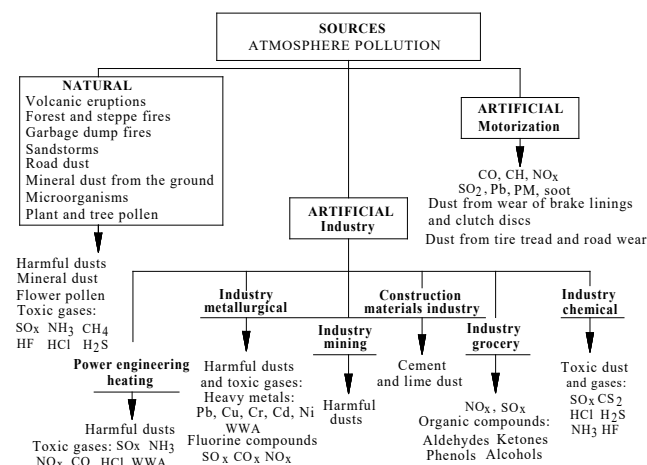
SOURCES
ATMOSPHERE POLLUTION

NATURAL
Volcanic eruptions
Forest and steppe fires
Garbage dump fires
Sandstorms
Road dust
Mineral dust from the ground
Microorganisms
Plant and tree pollen

Harmful dusts
Mineral dust
Flower pollen
Toxic gases:
$SO_X$ $NH_3$ $CH_4$
HF HCl $H_2S$

ARTIFICIAL
Motorization

CO, CH, $NO_X$
$SO_2$, Pb, PM, soot
Dust from wear of brake linings and clutch discs
Dust from tire tread and road wear

ARTIFICIAL
Industry

Power engineering heating

Harmful dusts
Toxic gases: $SO_X$ $NH_3$
$NO_X$ CO HCl WWA

Industry metallurgical

Harmful dusts and toxic gases:
Heavy metals:
Pb, Cu, Cr, Cd, Ni
WWA
Fluorine compounds
$SO_X$ $CO_X$ $NO_X$

Industry mining

Harmful dusts

Construction materials industry

Cement and lime dust

Industry grocery

$NO_X$, $SO_X$
Organic compounds:
Aldehydes Ketones
Phenols Alcohols

Industry chemical

Toxic dust and gases:
$SO_X$ $CS_2$
HCl $H_2S$
$NH_3$ HF